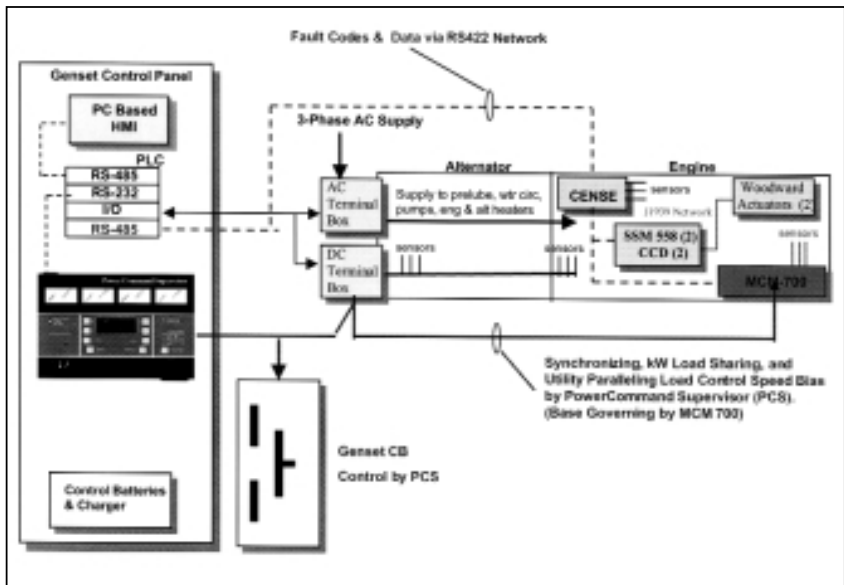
Fault Codes & Data via RS422 Network

Genset Control Panel

PC Based HMI

PLC

RS-485

RS-232

I/O

RS-485

3-Phase AC Supply

AC Terminal Box

Alternator

Supply to prelube, wtr circ, pumps, eng & alt heaters

Engine

CENSE

sensors

Woodward Actuators (2)

J1939 Network

SSM 558 (2)

CCD (2)

sensors

DC Terminal Box

sensors

sensors

MCM 700

Power Command Supervisor

Synchronizing, kW Load Sharing, and Utility Paralleling Load Control Speed Bias by PowerCommand Supervisor (PCS). (Base Governing by MCM 700)

Genset CB

Control by PCS

Control Batteries & Charger